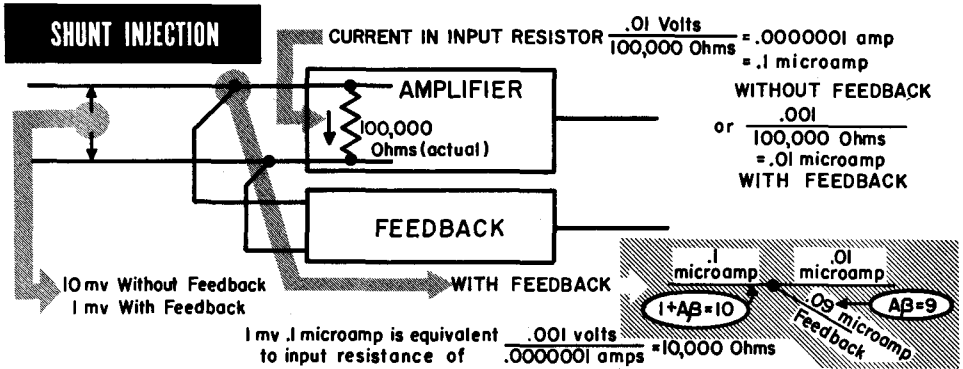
SHUNT INJECTION

CURRENT IN INPUT RESISTOR $\frac{.01 \text{ Volts}}{100,000 \text{ Ohms}}$ = .0000001 amp = .1 microamp

WITHOUT FEEDBACK

or $\frac{.001}{100,000 \text{ Ohms}}$ = .01 microamp

WITH FEEDBACK

AMPLIFIER

100,000 Ohms (actual)

FEEDBACK

10 mv Without Feedback
1 mv With Feedback

WITH FEEDBACK

.1 microamp

.01 microamp

1+Aβ=10

.09 microamp Feedback

Aβ=9

1 mv .1 microamp is equivalent to input resistance of $\frac{.001 \text{ volts}}{.0000001 \text{ amps}}$ = 10,000 Ohms